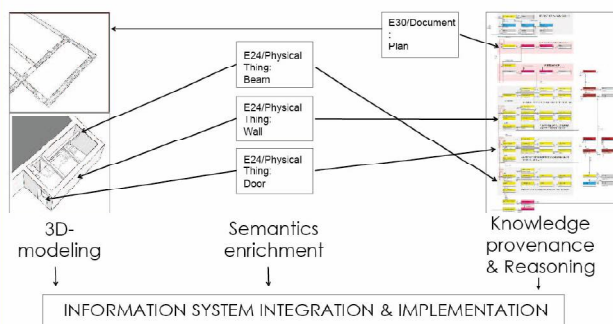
E30/Document
:
Plan

E24/Physical
Thing:
Beam

E24/Physical
Thing:
Wall

E24/Physical
Thing:
Door

3D-
modeling

Semantics
enrichment

Knowledge
provenance
& Reasoning

INFORMATION SYSTEM INTEGRATION & IMPLEMENTATION